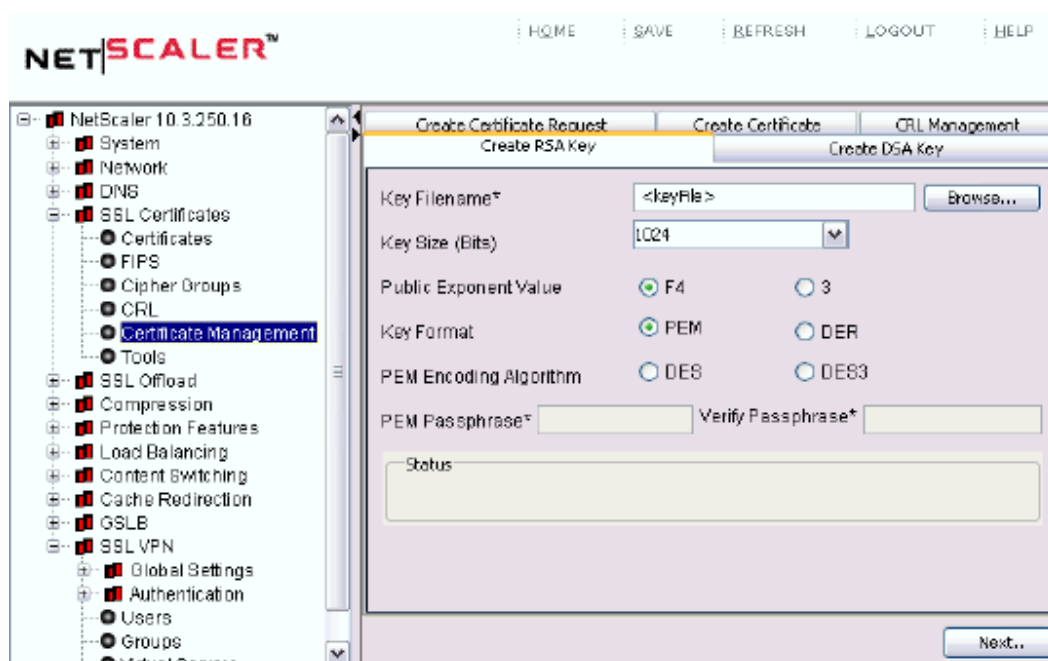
NETSCALER™

HOME SAVE REFRESH LOGOUT HELP

NetScaler 10.3.250.16
System
Network
DNS
SSL Certificates
Certificates
FIPS
Cipher Groups
CRL
Certificate Management
Tools
SSL Offload
Compression
Protection Features
Load Balancing
Content Switching
Cache Redirection
GSLB
SSL VPN
Global Settings
Authentication
Users
Groups
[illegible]

Create Certificate Request | Create Certificate | CRL Management
Create RSA Key | Create DSA Key

Key Filename* <keyFile> Browse...
Key Size (Bits) 1024
Public Exponent Value F4 3
Key Format PEM DER
PEM Encoding Algorithm DES DES3
PEM Passphrase* Verify Passphrase*
Status

Next...